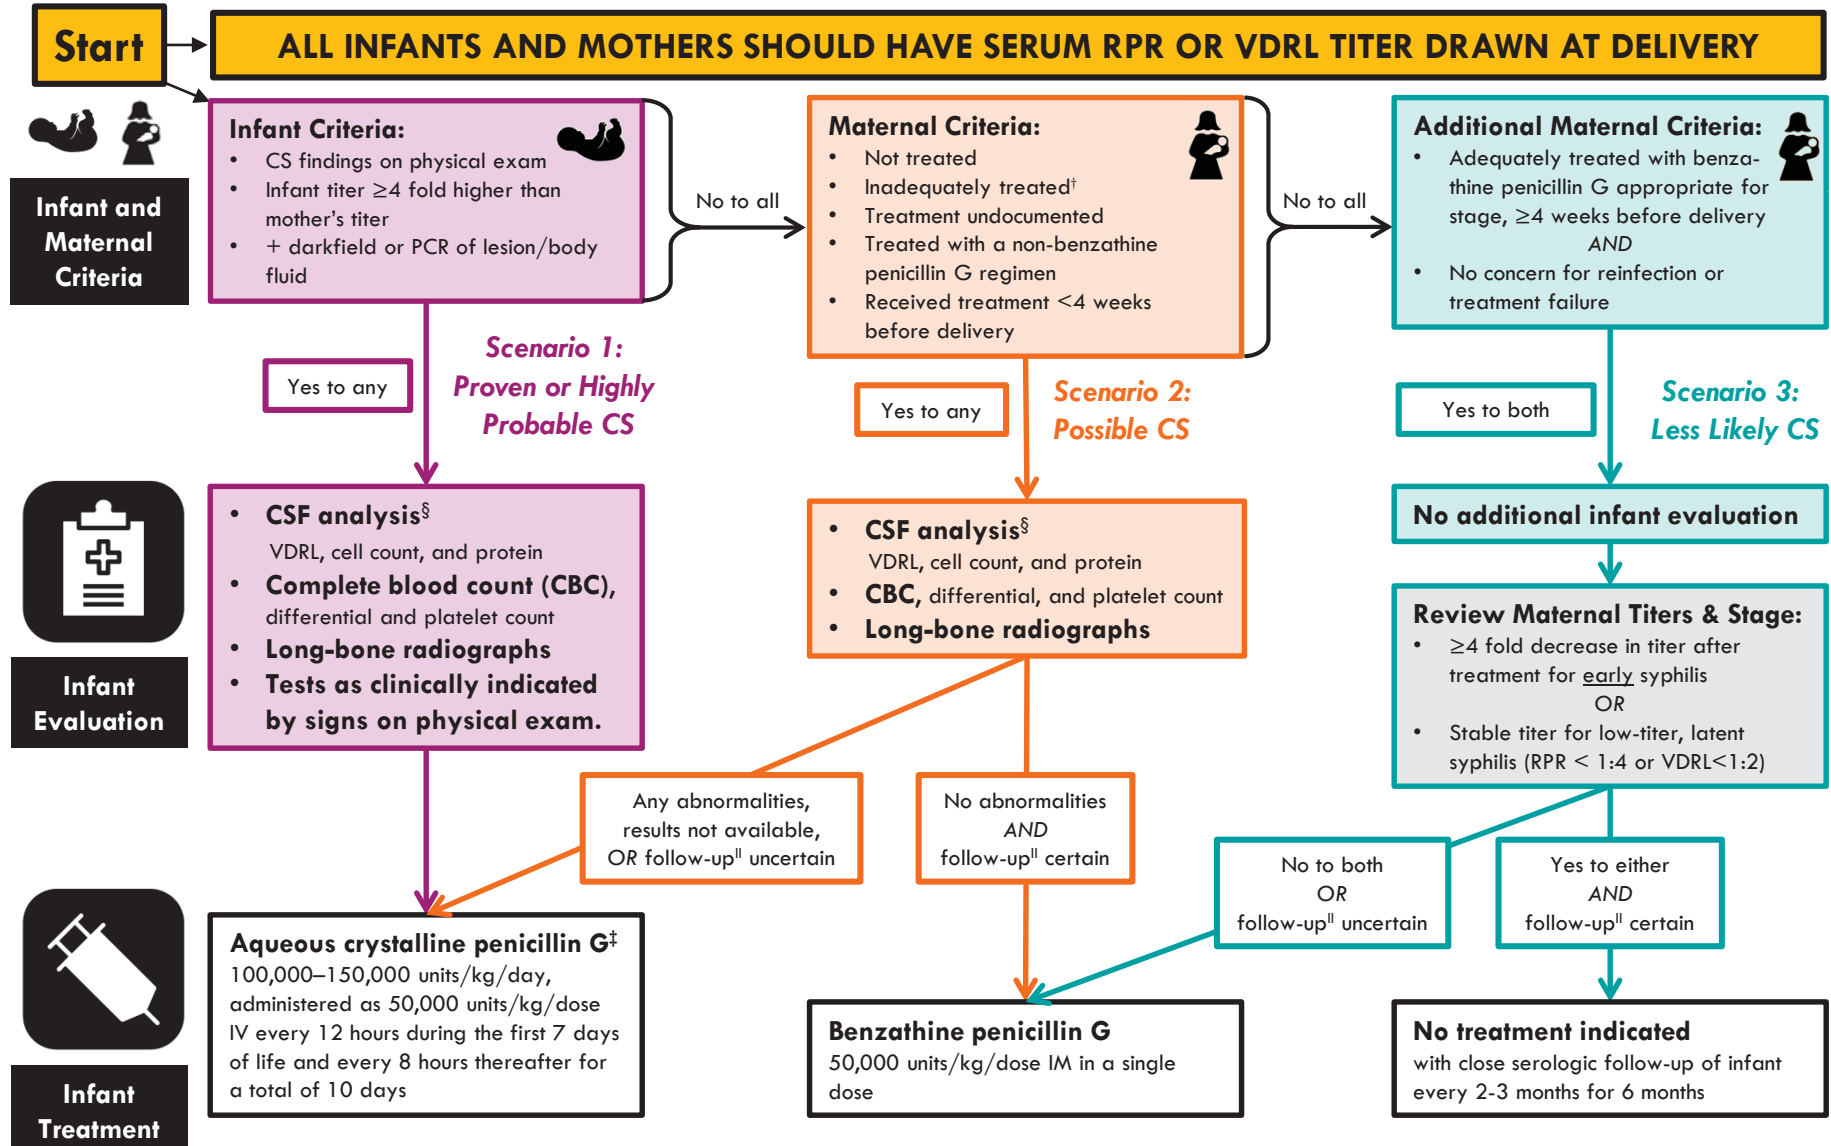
Start

ALL INFANTS AND MOTHERS SHOULD HAVE SERUM RPR OR VDRL TITER DRAWN AT DELIVERY

Infant and Maternal Criteria

Infant Criteria:
- CS findings on physical exam
- Infant titer $\geq$4 fold higher than mother's titer
- + darkfield or PCR of lesion/body fluid

No to all

Maternal Criteria:
- Not treated
- Inadequately treated$^{\dagger}$
- Treatment undocumented
- Treated with a non-benzathine penicillin G regimen
- Received treatment <4 weeks before delivery

No to all

Additional Maternal Criteria:
- Adequately treated with benzathine penicillin G appropriate for stage, $\geq$4 weeks before delivery
AND
- No concern for reinfection or treatment failure

Yes to any

Scenario 1: Proven or Highly Probable CS

Yes to any

Scenario 2: Possible CS

Yes to both

Scenario 3: Less Likely CS

Infant Evaluation

- CSF analysis$^{\S}$
VDRL, cell count, and protein
- Complete blood count (CBC), differential and platelet count
- Long-bone radiographs
- Tests as clinically indicated by signs on physical exam.

- CSF analysis$^{\S}$
VDRL, cell count, and protein
- CBC, differential, and platelet count
- Long-bone radiographs

No additional infant evaluation

Review Maternal Titers & Stage:
- $\geq$4 fold decrease in titer after treatment for early syphilis
OR
- Stable titer for low-titer, latent syphilis (RPR < 1:4 or VDRL<1:2)

Any abnormalities, results not available, OR follow-up$^{\|}$ uncertain

No abnormalities AND follow-up$^{\|}$ certain

No to both OR follow-up$^{\|}$ uncertain

Yes to either AND follow-up$^{\|}$ certain

Infant Treatment

Aqueous crystalline penicillin G$^{\ddagger}$
100,000–150,000 units/kg/day, administered as 50,000 units/kg/dose IV every 12 hours during the first 7 days of life and every 8 hours thereafter for a total of 10 days

Benzathine penicillin G
50,000 units/kg/dose IM in a single dose

No treatment indicated
with close serologic follow-up of infant every 2-3 months for 6 months